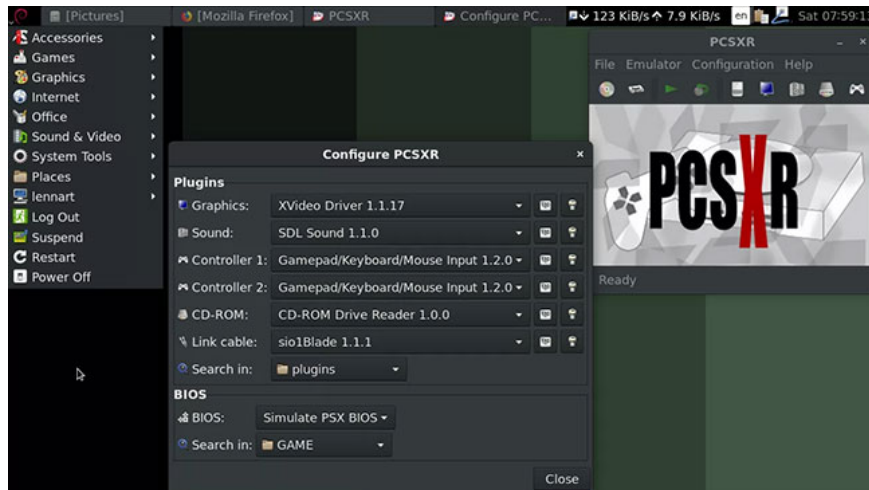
[Pictures] [Mozilla Firefox] PCSXR Configure PC... 123 KiB/s 7.9 KiB/s en Sat 07:59:1

Accessories
Games
Graphics
Internet
Office
Sound & Video
System Tools
Places
lennart
Log Out
Suspend
Restart
Power Off

PCSXR
File Emulator Configuration Help
PCSXR
Ready

Configure PCSXR
Plugins
Graphics: XVideo Driver 1.1.17
Sound: SDL Sound 1.1.0
Controller 1: Gamepad/Keyboard/Mouse Input 1.2.0
Controller 2: Gamepad/Keyboard/Mouse Input 1.2.0
CD-ROM: CD-ROM Drive Reader 1.0.0
Link cable: sio1Blade 1.1.1
Search in: plugins
BIOS
BIOS: Simulate PSX BIOS
Search in: GAME
Close